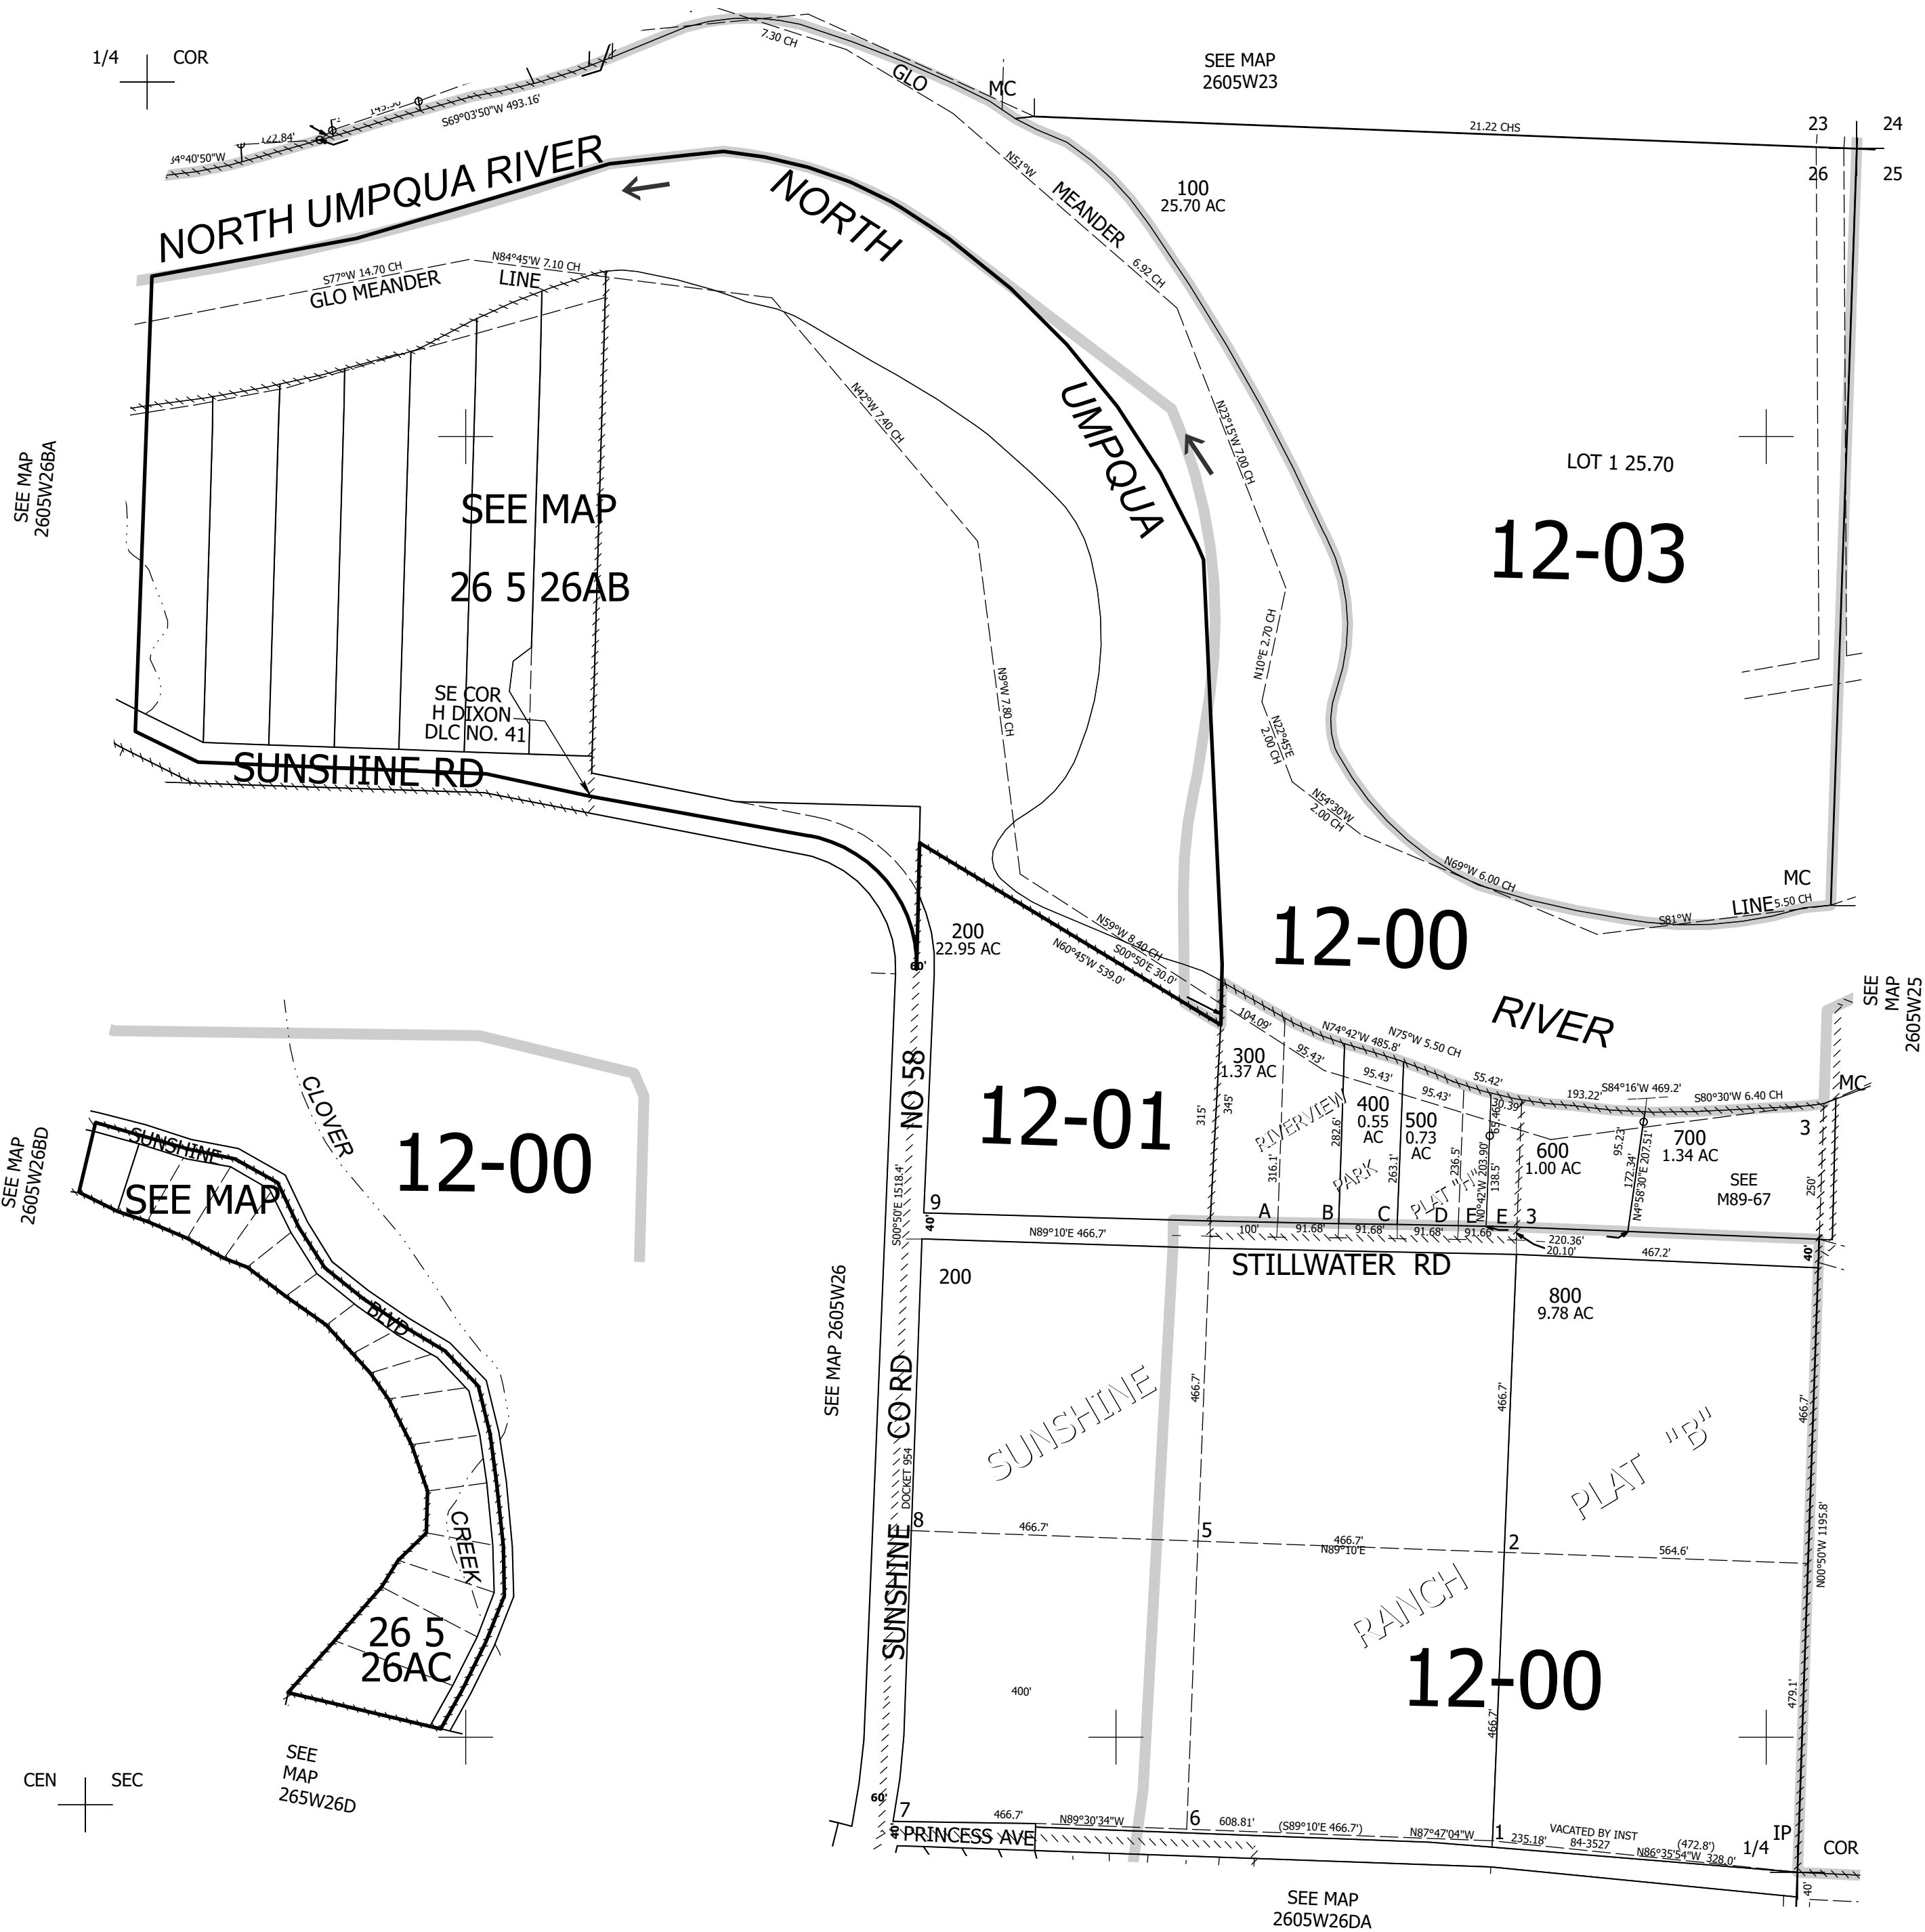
1/4 COR

7.30 CH

SEE MAP
2605W23

GLO MC

S69°03'50"W 493.16'

122.84'

84°40'50"W

21.22 CHS

23 24
26 25

NORTH UMPQUA RIVER

NORTH

N51°W MEANDER 6.92 CH

100
25.70 AC

S77°W 14.70 CH
GLO MEANDER

N84°45'W 7.10 CH
LINE

SEE MAP
2605W26BA

SEE MAP
26 5 26AB

N42°W 7.40 CH

UMPQUA

N23°15'W 7.00 CH

LOT 1 25.70

12-03

N10°E 2.70 CH

N9°W 7.80 CH

SE COR
H DIXON
DLC NO. 41

N22°45'E 2.00 CH

N54°30'W 2.00 CH

SUNSHINE RD

N69°W 6.00 CH

MC

S81°W LINE 5.50 CH

200
22.95 AC

N59°W 8.40 CH
S00°50'E 30.0'
N60°45'W 539.0'

12-00

60'

RIVER

SEE MAP
2605W25

104.09'
N74°42'W 485.8'
N75°W 5.50 CH

300
1.37 AC

95.43'
95.43'
95.43'
55.42'

193.22'
S84°16'W 469.2'
S80°30'W 6.40 CH
MC

CLOVER

12-00

NO 58

12-01

315'
345'

RIVERVIEW PARK PLAT "A"

400
0.55
AC

500
0.73
AC

600
1.00 AC

700
1.34 AC

3

SEE MAP
2605W26BD

SUNSHINE

SEE MAP

316.1'
282.6'
263.1'
236.5'
N0°42'W 203.90'
138.5'
30.39'
95.23'
172.34'
N4°58'30"E 207.51'

SEE
M89-67

250'

9

A B C D E E 3

40'

N89°10'E 466.7'

100' 91.68' 91.68' 91.68' 91.66'

220.36'
20.10'
467.2'

40'

STILLWATER RD

S00°50'E 1518.4'

200

800
9.78 AC

BLVD

SEE MAP 2605W26

466.7'
466.7'
466.7'

SUNSHINE CO RD
DOCKET 954

SUNSHINE RANCH PLAT "B"

CREEK

8
466.7'
5
466.7'
N89°10'E
2
564.6'

N00°50'W 1195.8'

26 5
26AC

12-00

400'

466.7'

479.1'

SEE
MAP
265W26D

CEN SEC

60'

7 466.7' N89°30'34"W 6 608.81' (S89°10'E 466.7') N87°47'04"W 1 235.18'

VACATED BY INST
84-3527
(472.8')
N86°35'54"W 328.0'

1/4 IP COR

40'
PRINCESS AVE

40'

SEE MAP
2605W26DA